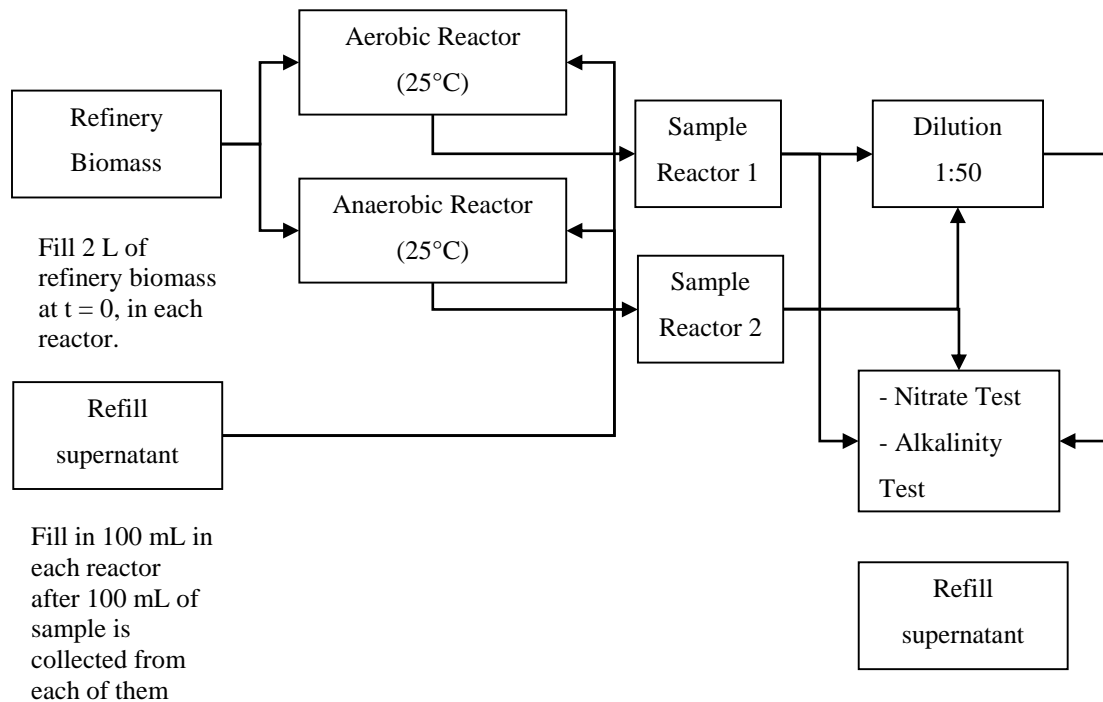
Refinery Biomass

Fill 2 L of refinery biomass at t = 0, in each reactor.

Aerobic Reactor (25°C)

Anaerobic Reactor (25°C)

Sample Reactor 1

Sample Reactor 2

Dilution 1:50

Refill supernatant

Fill in 100 mL in each reactor after 100 mL of sample is collected from each of them

- Nitrate Test
- Alkalinity Test

Refill supernatant